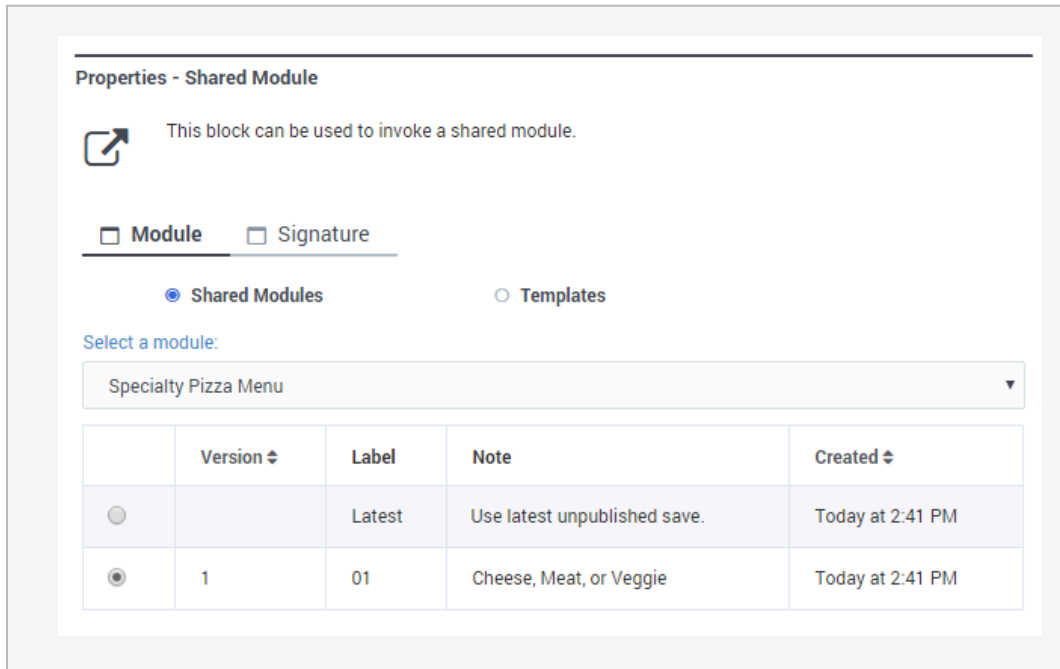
Properties - Shared Module

This block can be used to invoke a shared module.

Module Signature

Shared Modules Templates

Select a module:

Specialty Pizza Menu

|  | Version ⇕ | Label | Note | Created ⇕ |
|---|---|---|---|---|
|  |  | Latest | Use latest unpublished save. | Today at 2:41 PM |
|  | 1 | 01 | Cheese, Meat, or Veggie | Today at 2:41 PM |